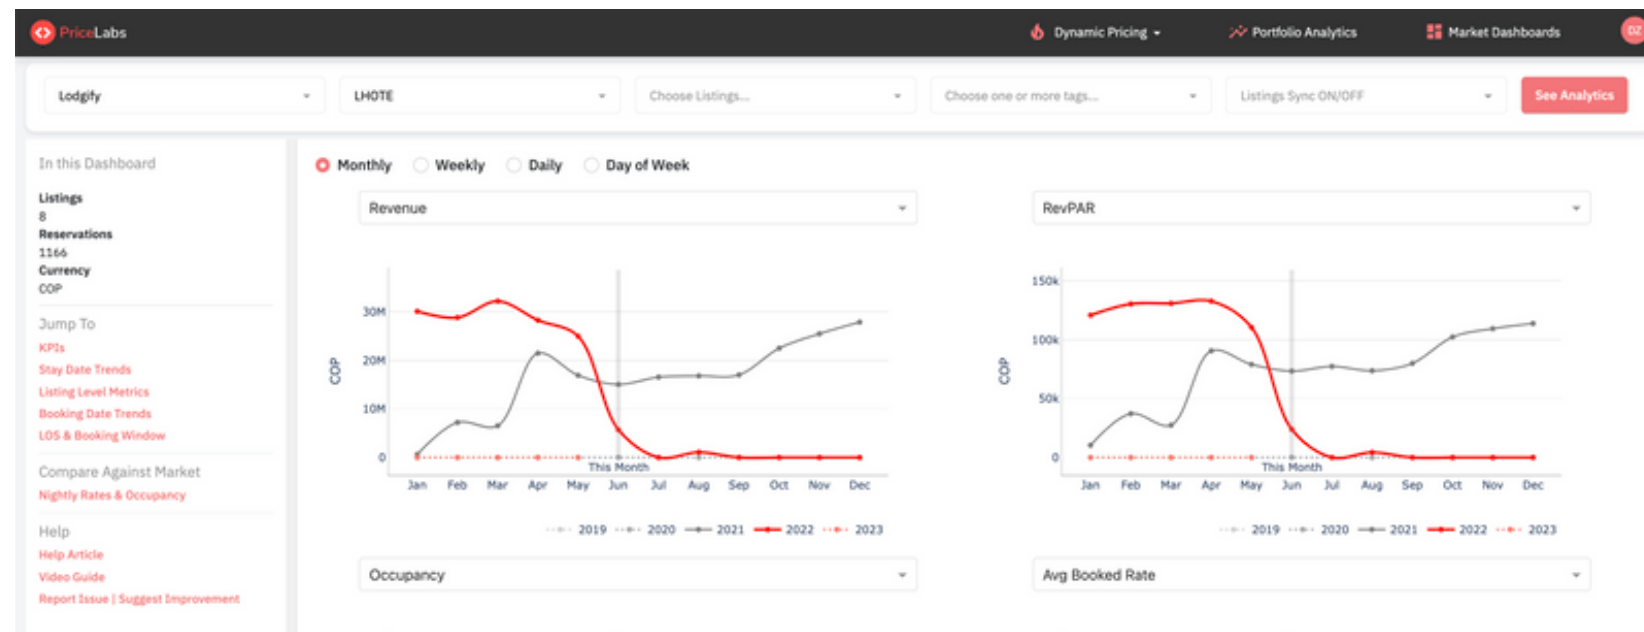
PriceLabs

Dynamic Pricing ▾ Portfolio Analytics Market Dashboards DZ

Lodgify ▾ LHOTE ▾ Choose Listings... ▾ Choose one or more tags... ▾ Listings Sync ON/OFF ▾ See Analytics

In this Dashboard

Listings
8
Reservations
1166
Currency
COP

Jump To
KPIs
Stay Date Trends
Listing Level Metrics
Booking Date Trends
LOS & Booking Window

Compare Against Market
Nightly Rates & Occupancy

Help
Help Article
Video Guide
Report Issue | Suggest Improvement

Monthly Weekly Daily Day of Week

Revenue ▾

30M
20M
10M
0
COP
This Month
Jan Feb Mar Apr May Jun Jul Aug Sep Oct Nov Dec
2019 2020 2021 2022 2023

RevPAR ▾

150k
100k
50k
0
COP
This Month
Jan Feb Mar Apr May Jun Jul Aug Sep Oct Nov Dec
2019 2020 2021 2022 2023

Occupancy ▾

Avg Booked Rate ▾